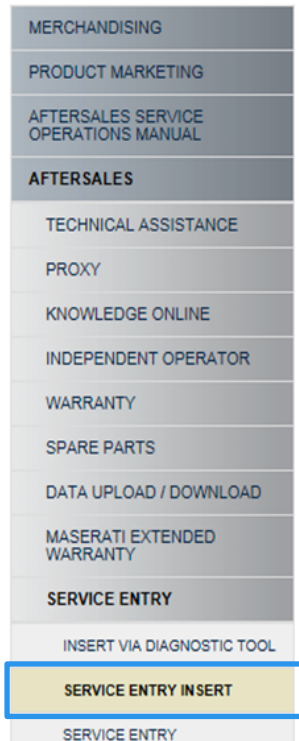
MERCHANDISING

PRODUCT MARKETING

AFTERSALES SERVICE OPERATIONS MANUAL

AFTERSALES

TECHNICAL ASSISTANCE

PROXY

KNOWLEDGE ONLINE

INDEPENDENT OPERATOR

WARRANTY

SPARE PARTS

DATA UPLOAD / DOWNLOAD

MASERATI EXTENDED WARRANTY

SERVICE ENTRY

INSERT VIA DIAGNOSTIC TOOL

SERVICE ENTRY INSERT

SERVICE ENTRY